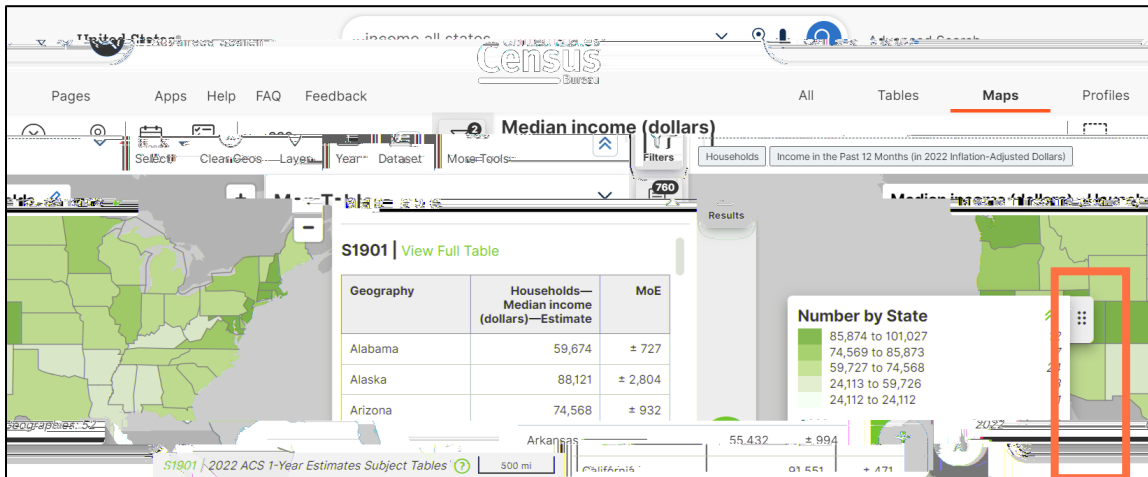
United States Census Bureau

income all states

Advanced Search

Census Bureau

Pages Apps Help FAQ Feedback

All Tables Maps Profiles

Select Clear Geos Layers Years Dataset More Tools

Median income (dollars)

Filters

Households Income in the Past 12 Months (in 2022 Inflation-Adjusted Dollars)

760

Results

Map Table

S1901 | View Full Table

| Geography | Households—Median income (dollars)—Estimate | MoE |
|---|---|---|
| Alabama | 59,674 | ± 727 |
| Alaska | 88,121 | ± 2,804 |
| Arizona | 74,568 | ± 932 |
| Arkansas | 55,432 | ± 994 |
| California | 91,551 | ± 471 |

Median income (dollars) - Househ

Number by State

85,874 to 101,027

74,569 to 85,873

59,727 to 74,568

24,113 to 59,726

24,112 to 24,112

Geographies: 52

2022

S1901 | 2022 ACS 1-Year Estimates Subject Tables

500 mi